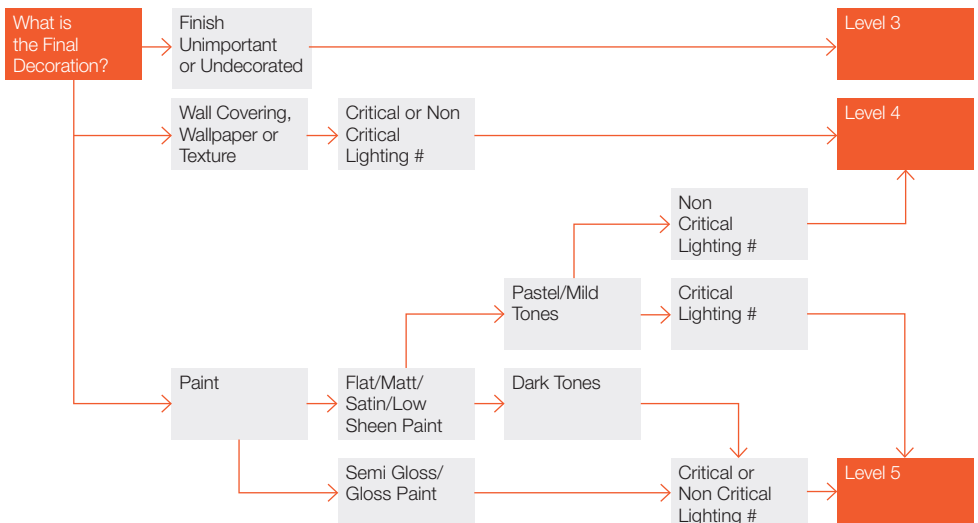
What is the Final Decoration?

Finish Unimportant or Undecorated

Level 3

Wall Covering, Wallpaper or Texture

Critical or Non Critical Lighting #

Level 4

Non Critical Lighting #

Pastel/Mild Tones

Critical Lighting #

Paint

Flat/Matt/ Satin/Low Sheen Paint

Dark Tones

Semi Gloss/ Gloss Paint

Critical or Non Critical Lighting #

Level 5